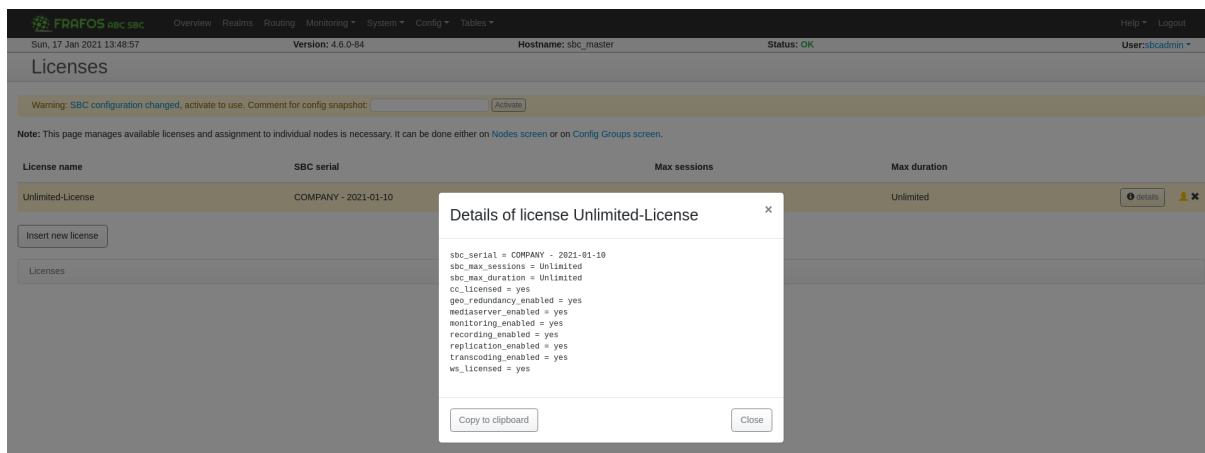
FRAFOS ABC SBC Overview Realms Routing Monitoring System Config Tables Help Logout

Sun, 17 Jan 2021 13:48:57 Version: 4.6.0-84 Hostname: sbc_master Status: OK User:sbcadmin

Licenses

Warning: SBC configuration changed, activate to use. Comment for config snapshot: Activate

Note: This page manages available licenses and assignment to individual nodes is necessary. It can be done either on Nodes screen or on Config Groups screen.

| License name | SBC serial | Max sessions | Max duration |
|---|---|---|---|
| Unlimited-License | COMPANY - 2021-01-10 | | Unlimited |

details

Insert new license

Licenses

Details of license Unlimited-License

×

sbc_serial = COMPANY - 2021-01-10
sbc_max_sessions = Unlimited
sbc_max_duration = Unlimited
cc_licensed = yes
geo_redundancy_enabled = yes
mediaserver_enabled = yes
monitoring_enabled = yes
recording_enabled = yes
replication_enabled = yes
transcoding_enabled = yes
ws_licensed = yes

Copy to clipboard

Close